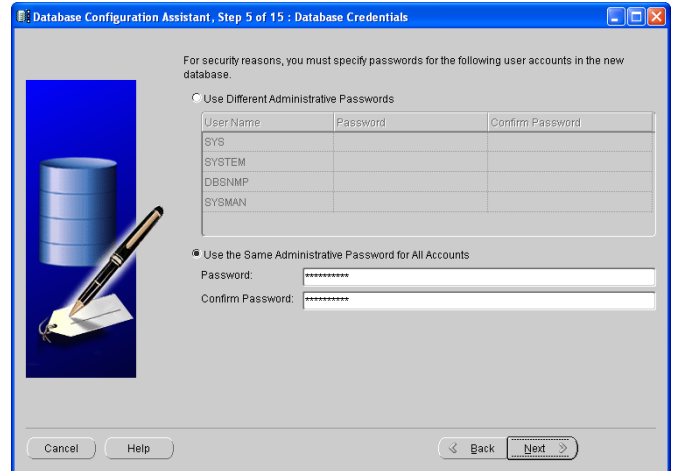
Database Configuration Assistant, Step 5 of 15 : Database Credentials

For security reasons, you must specify passwords for the following user accounts in the new database.

Use Different Administrative Passwords

| User Name | Password | Confirm Password |
|---|---|---|
| SYS | | |
| SYSTEM | | |
| DBSNMP | | |
| SYSMAN | | |

Use the Same Administrative Password for All Accounts

Password: **********

Confirm Password: **********

Cancel Help Back Next